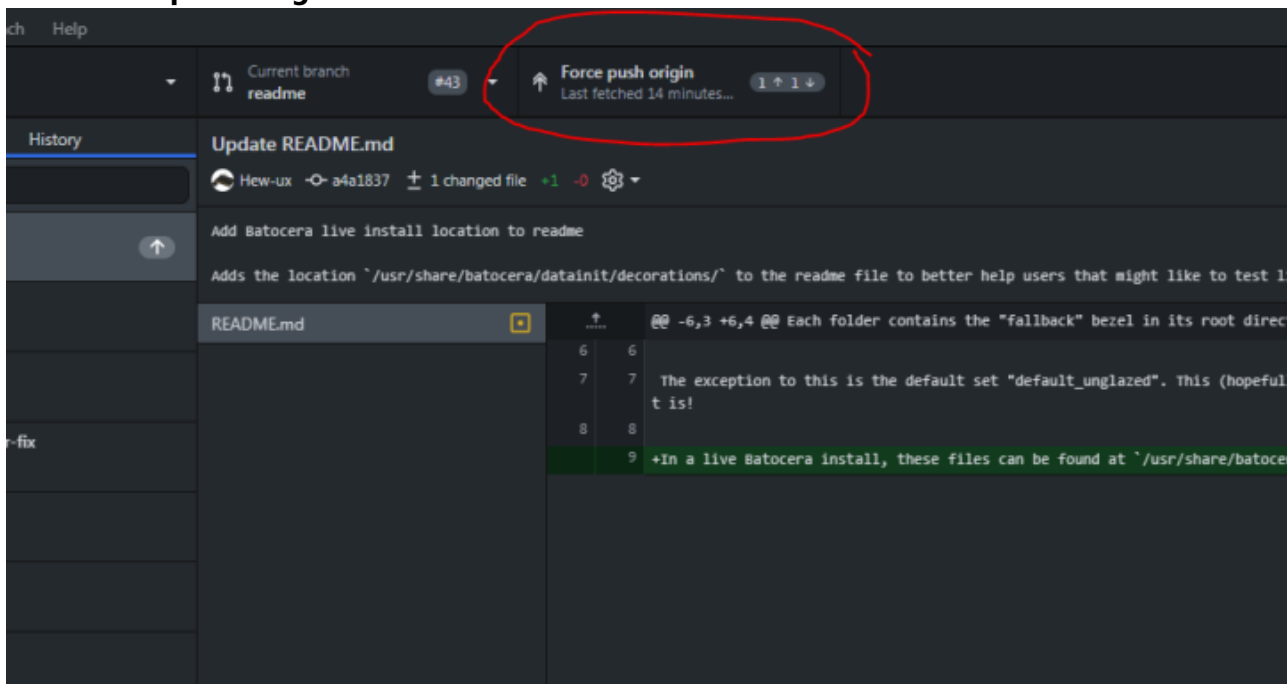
ch Help

Current branch
readme
#43

Force push origin
Last fetched 14 minutes...
1 ↑ 1 ↓

History

Update README.md

Hew-ux a4a1837 1 changed file +1 -0

Add Batocera live install location to readme

Adds the location `/usr/share/batocera/datainit/decorations/` to the readme file to better help users that might like to test l

r-fix

README.md

@@ -6,3 +6,4 @@ Each folder contains the "fallback" bezel in its root direc

6 6

7 7 The exception to this is the default set "default_unglazed". This (hopeful t is!

8 8

9 +In a live Batocera install, these files can be found at `/usr/share/batoce